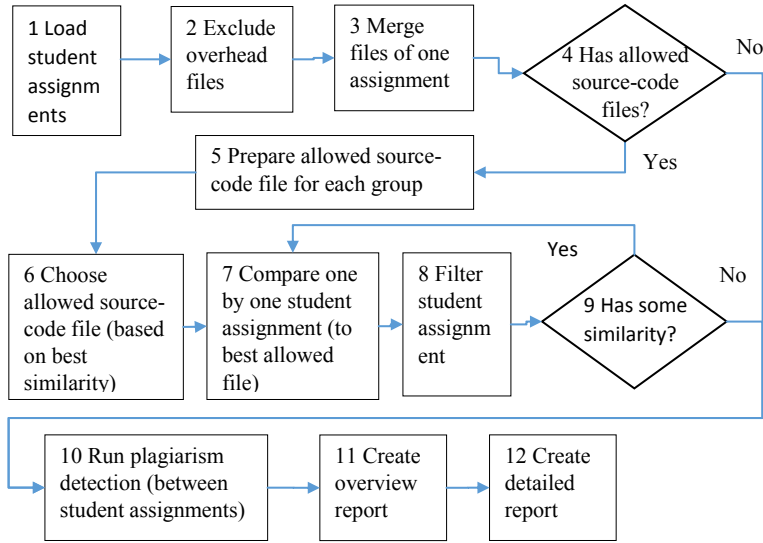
1 Load student assignm ents

2 Exclude overhead files

3 Merge files of one assignment

4 Has allowed source-code files?

No

Yes

5 Prepare allowed source-code file for each group

Yes

No

6 Choose allowed source-code file (based on best similarity)

7 Compare one by one student assignment (to best allowed file)

8 Filter student assignm ent

9 Has some similarity?

10 Run plagiarism detection (between student assignments)

11 Create overview report

12 Create detailed report